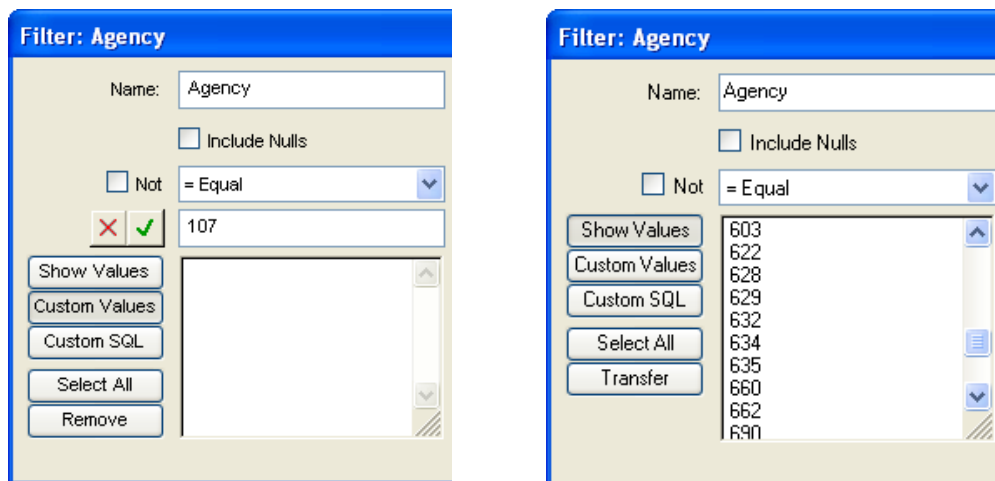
Filter: Agency

Name: Agency

Include Nulls

Not = Equal

107

Show Values
Custom Values
Custom SQL
Select All
Remove

Filter: Agency

Name: Agency

Include Nulls

Not = Equal

Show Values
Custom Values
Custom SQL
Select All
Transfer

603
622
628
629
632
634
635
660
662
690